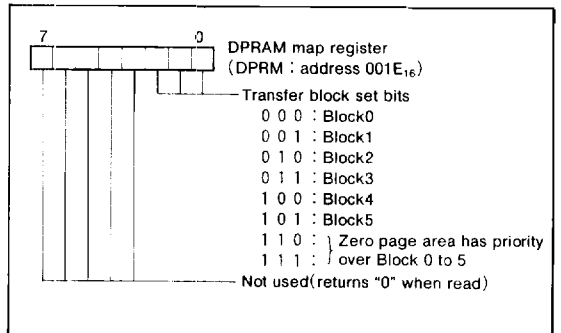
7 0

DPRAM map register
(DPRM : address $001E_{16}$)

Transfer block set bits
0 0 0 : Block0
0 0 1 : Block1
0 1 0 : Block2
0 1 1 : Block3
1 0 0 : Block4
1 0 1 : Block5
1 1 0 : } Zero page area has priority
1 1 1 : } over Block 0 to 5

Not used(returns "0" when read)